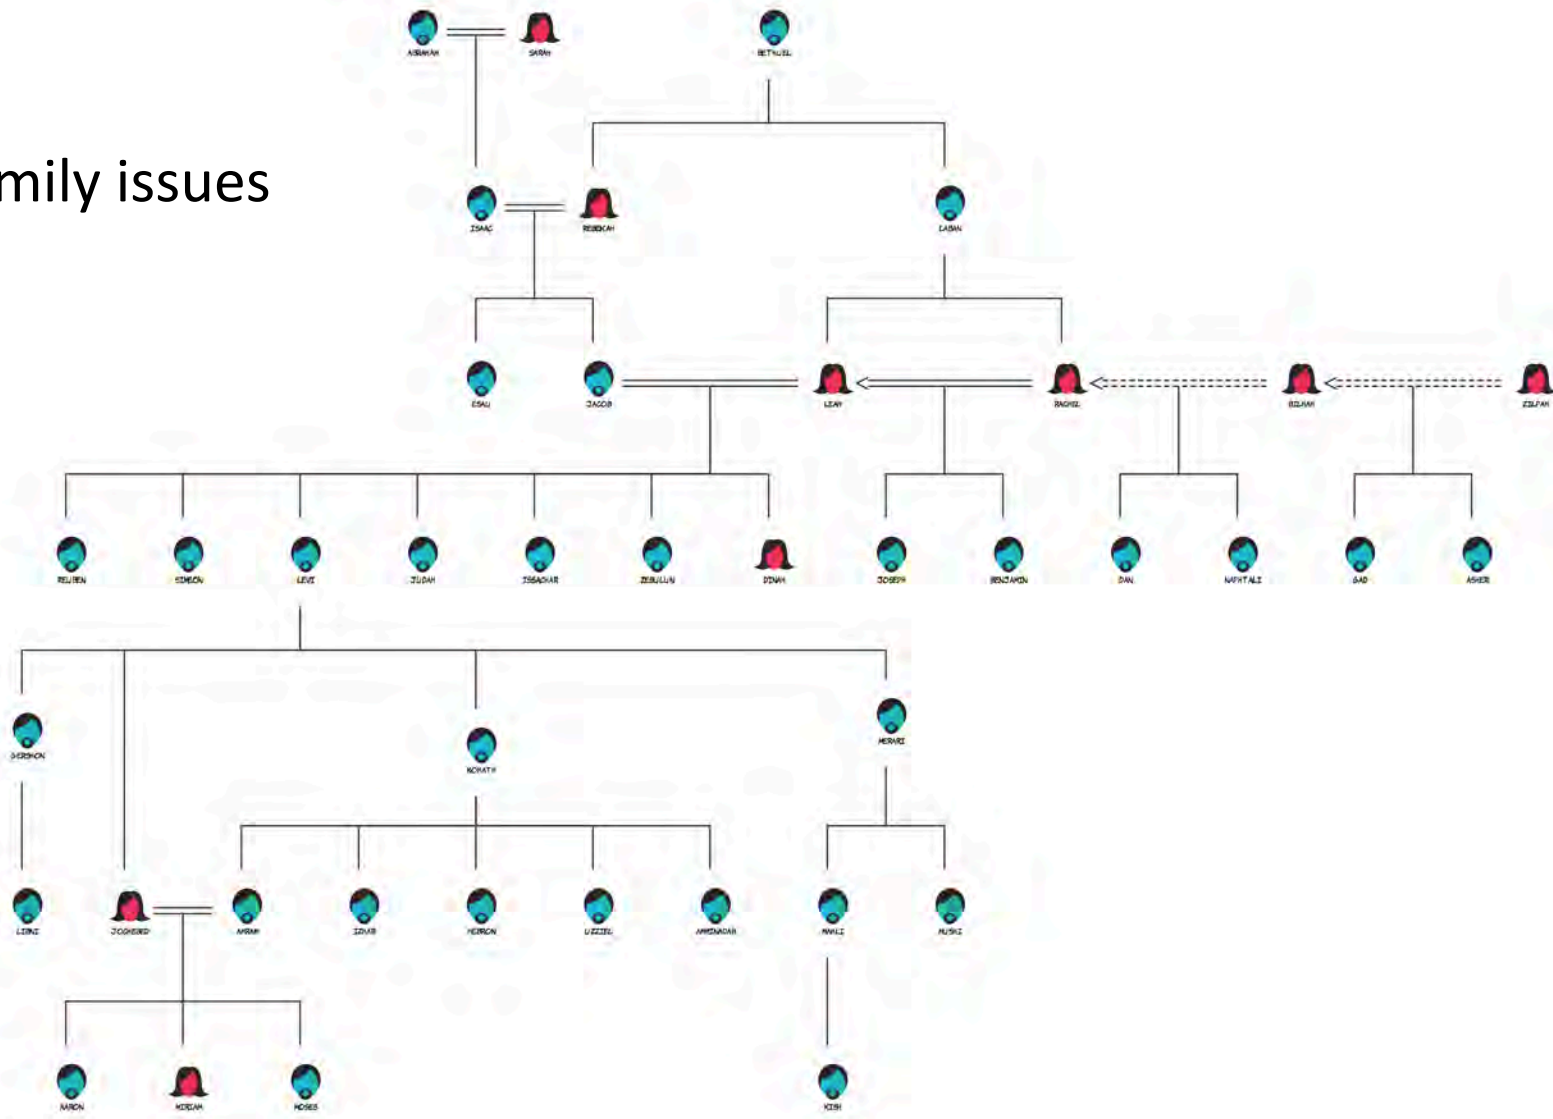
mily issues

ABRAHAM
SARAH
BETHUEL
ISAAC
REBEKAH
LABAN
ESAU
JACOB
LEAH
RACHEL
BILHAH
ZILPAH
REUBEN
SIMEON
LEVI
JUDAH
ISSACHAR
ZEBULUN
DINAH
JOSEPH
BENJAMIN
DAN
NAPHTALI
GAD
ASHER
GERSHON
KOHATH
MERARI
LIBNI
JOCHEBED
AMRAM
IZHAR
HEBRON
UZZIEL
AMMINADAB
MAHLI
MUSHI
AARON
MIRIAM
MOSES
KISH